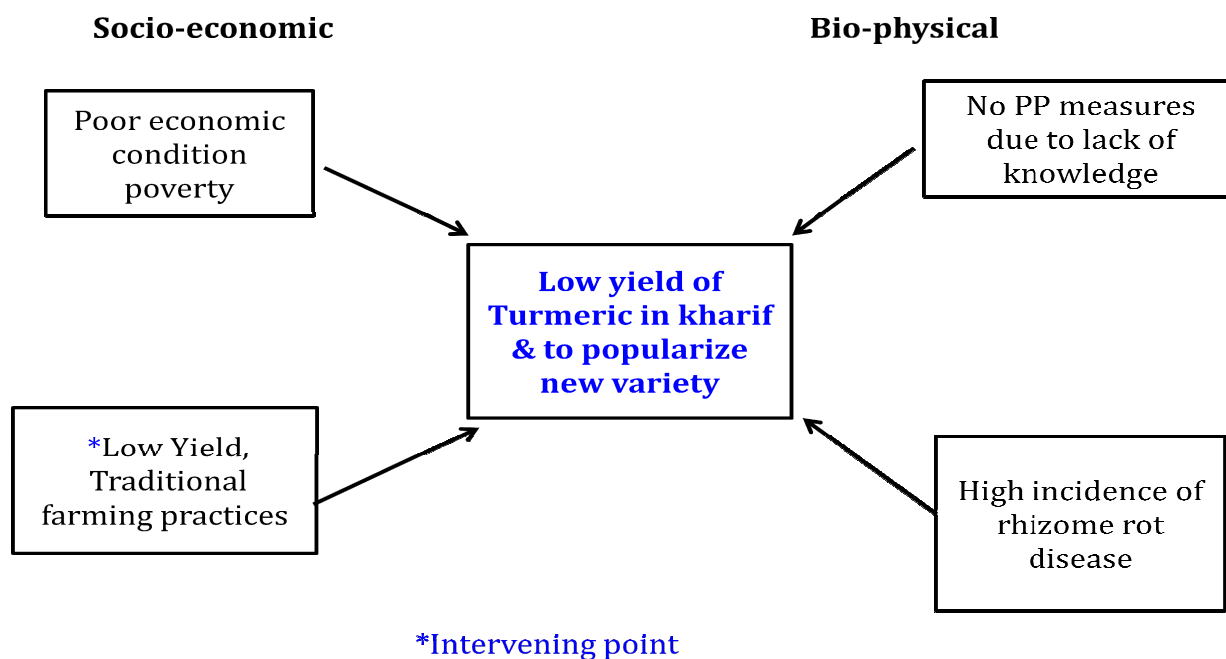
Socio-economic

Bio-physical

Poor economic condition poverty

No PP measures due to lack of knowledge

Low yield of Turmeric in kharif & to popularize new variety

*Low Yield, Traditional farming practices

High incidence of rhizome rot disease

*Intervening point